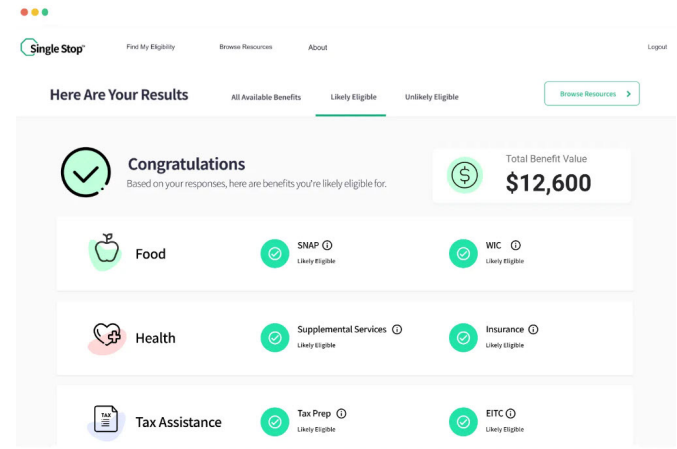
Single Stop

Find My Eligibility

Browse Resources

About

Logout

Here Are Your Results

All Available Benefits

Likely Eligible

Unlikely Eligible

Browse Resources

Congratulations

Based on your responses, here are benefits you're likely eligible for.

Total Benefit Value

$12,600

Food

SNAP

Likely Eligible

WIC

Likely Eligible

Health

Supplemental Services

Likely Eligible

Insurance

Likely Eligible

Tax Assistance

TAX

Tax Prep

Likely Eligible

EITC

Likely Eligible